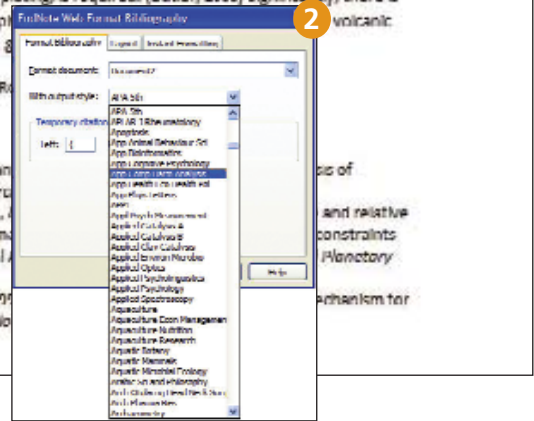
EndNote Web Format Bibliography

2

Format Bibliography | Layout | Instant Formatting

Format document: Document2

With output style: AIAA 5th

Temporary citation

Left: {

AIAA 5th
APLAR J Rheumatology
Apoptosis
App Animal Behaviour Sci
App Biochemistry
App Cognitive Psychology
App Long Term Analysis
App Health Econ Health Pol
App Phys Letters
Appl
Applied Psych Measurement
Applied Catalysis A
Applied Catalysis B
Applied Clay Science
Applied Environ Microbio
Applied Optics
Applied Psycholinguistics
Applied Psychology
Applied Spectroscopy
Aquaculture
Aquaculture Econ Managemen
Aquaculture Nutrition
Aquaculture Research
Aquatic Botany
Aquatic Mammals
Aquatic Microbial Ecology
Arabic Sci and Philosophy
Arch Childhood Head Neck Surg
Arch Pharmacies
Archaeometry

Help

volcanic

s of

and relative

constraints

Planetary

echanism for